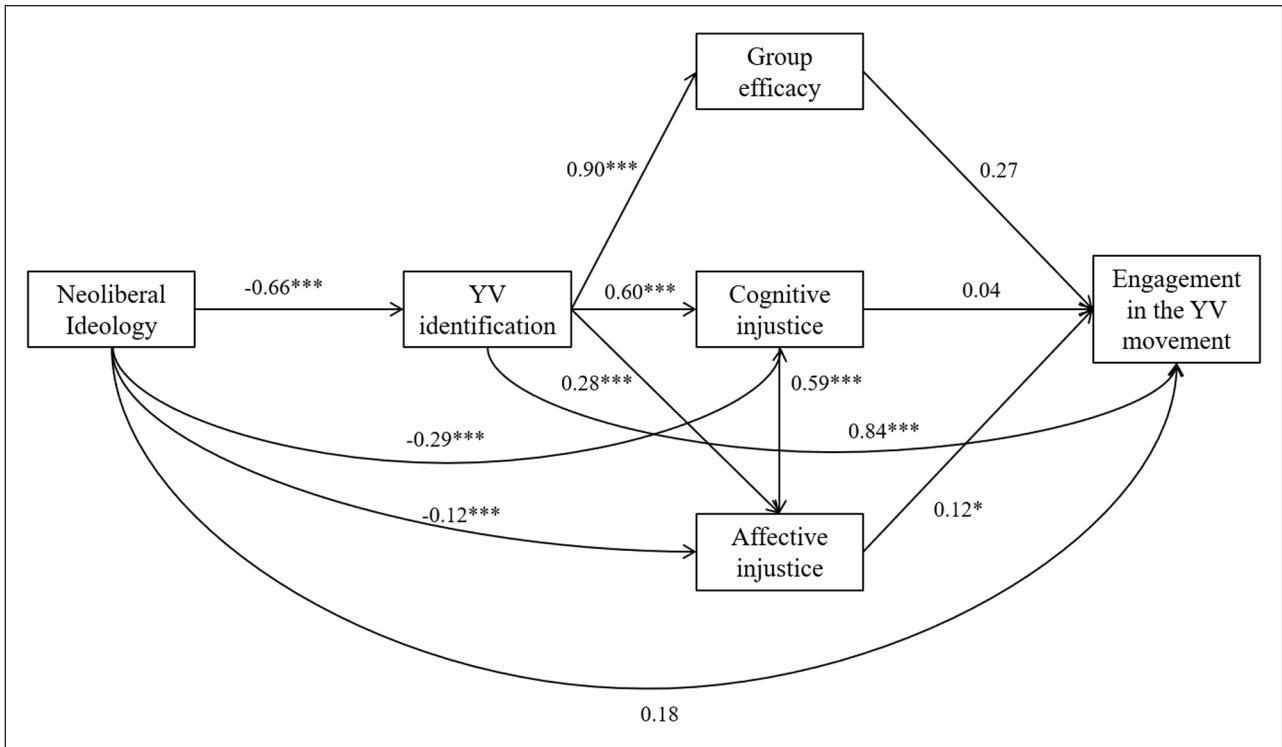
Group efficacy

0.90***

0.27

Neoliberal Ideology

-0.66***

YV identification

0.60***

Cognitive injustice

0.04

Engagement in the YV movement

0.28***

0.59***

-0.29***

0.84***

-0.12***

Affective injustice

0.12*

0.18